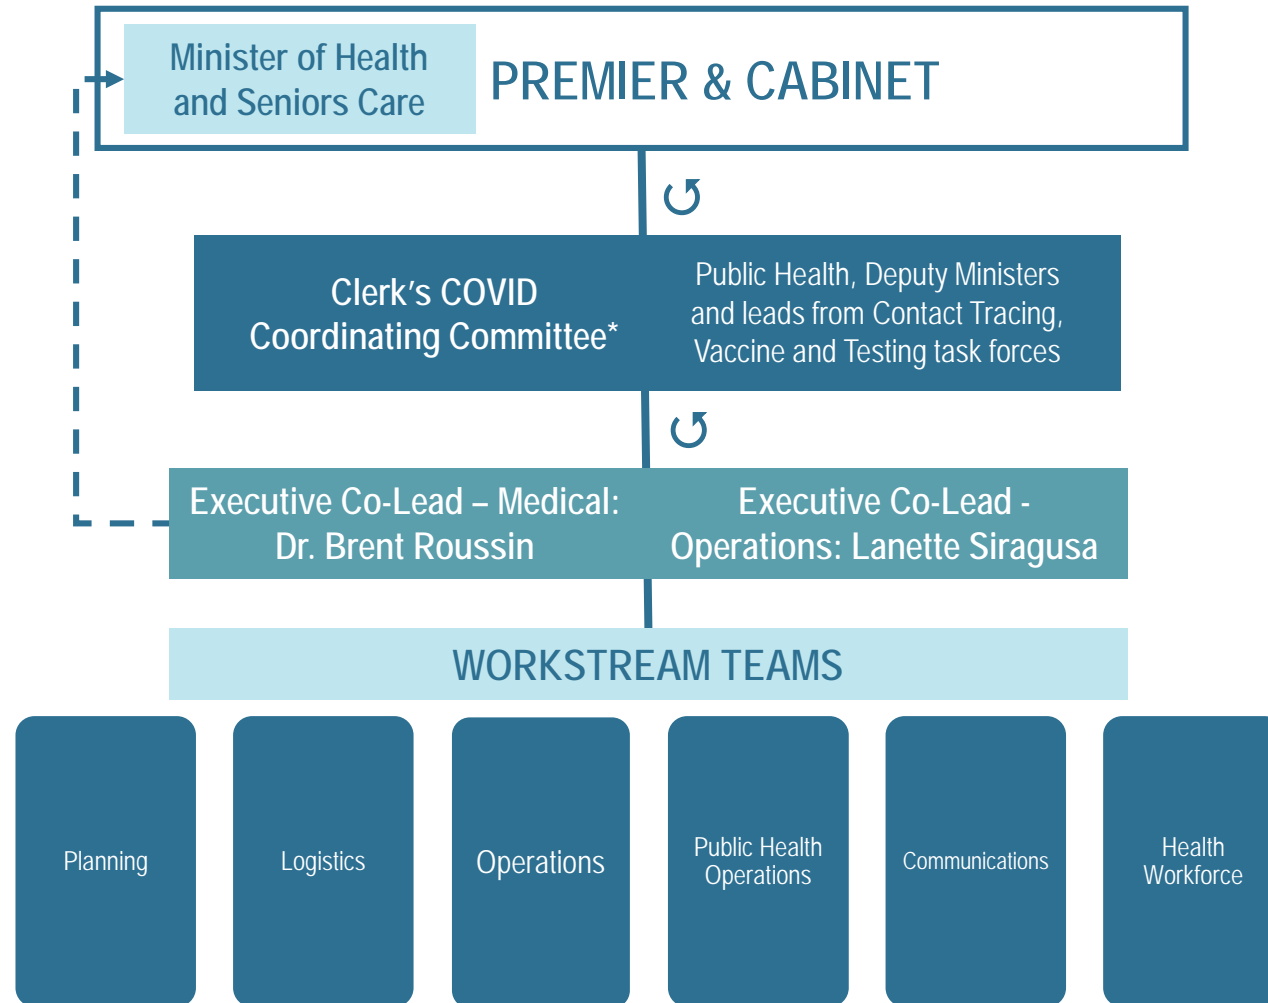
Minister of Health and Seniors Care

PREMIER & CABINET

Clerk's COVID Coordinating Committee*

Public Health, Deputy Ministers and leads from Contact Tracing, Vaccine and Testing task forces

Executive Co-Lead – Medical: Dr. Brent Roussin

Executive Co-Lead - Operations: Lanette Siragusa

WORKSTREAM TEAMS

Planning

Logistics

Operations

Public Health Operations

Communications

Health Workforce